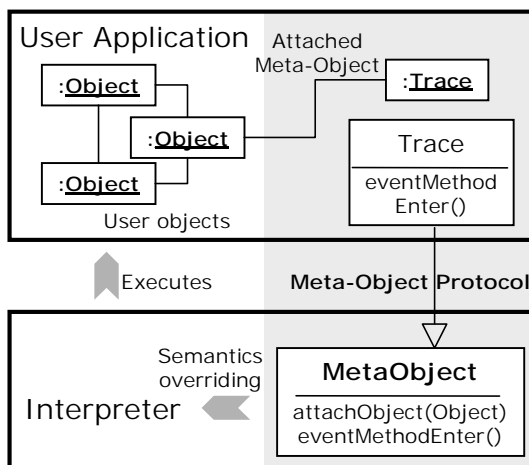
User Application

Attached Meta-Object

:Object

:Trace

:Object

:Object

Trace

eventMethod Enter()

User objects

Executes

Meta-Object Protocol

Semantics overriding

MetaObject

Interpreter

attachObject(Object)
eventMethodEnter()